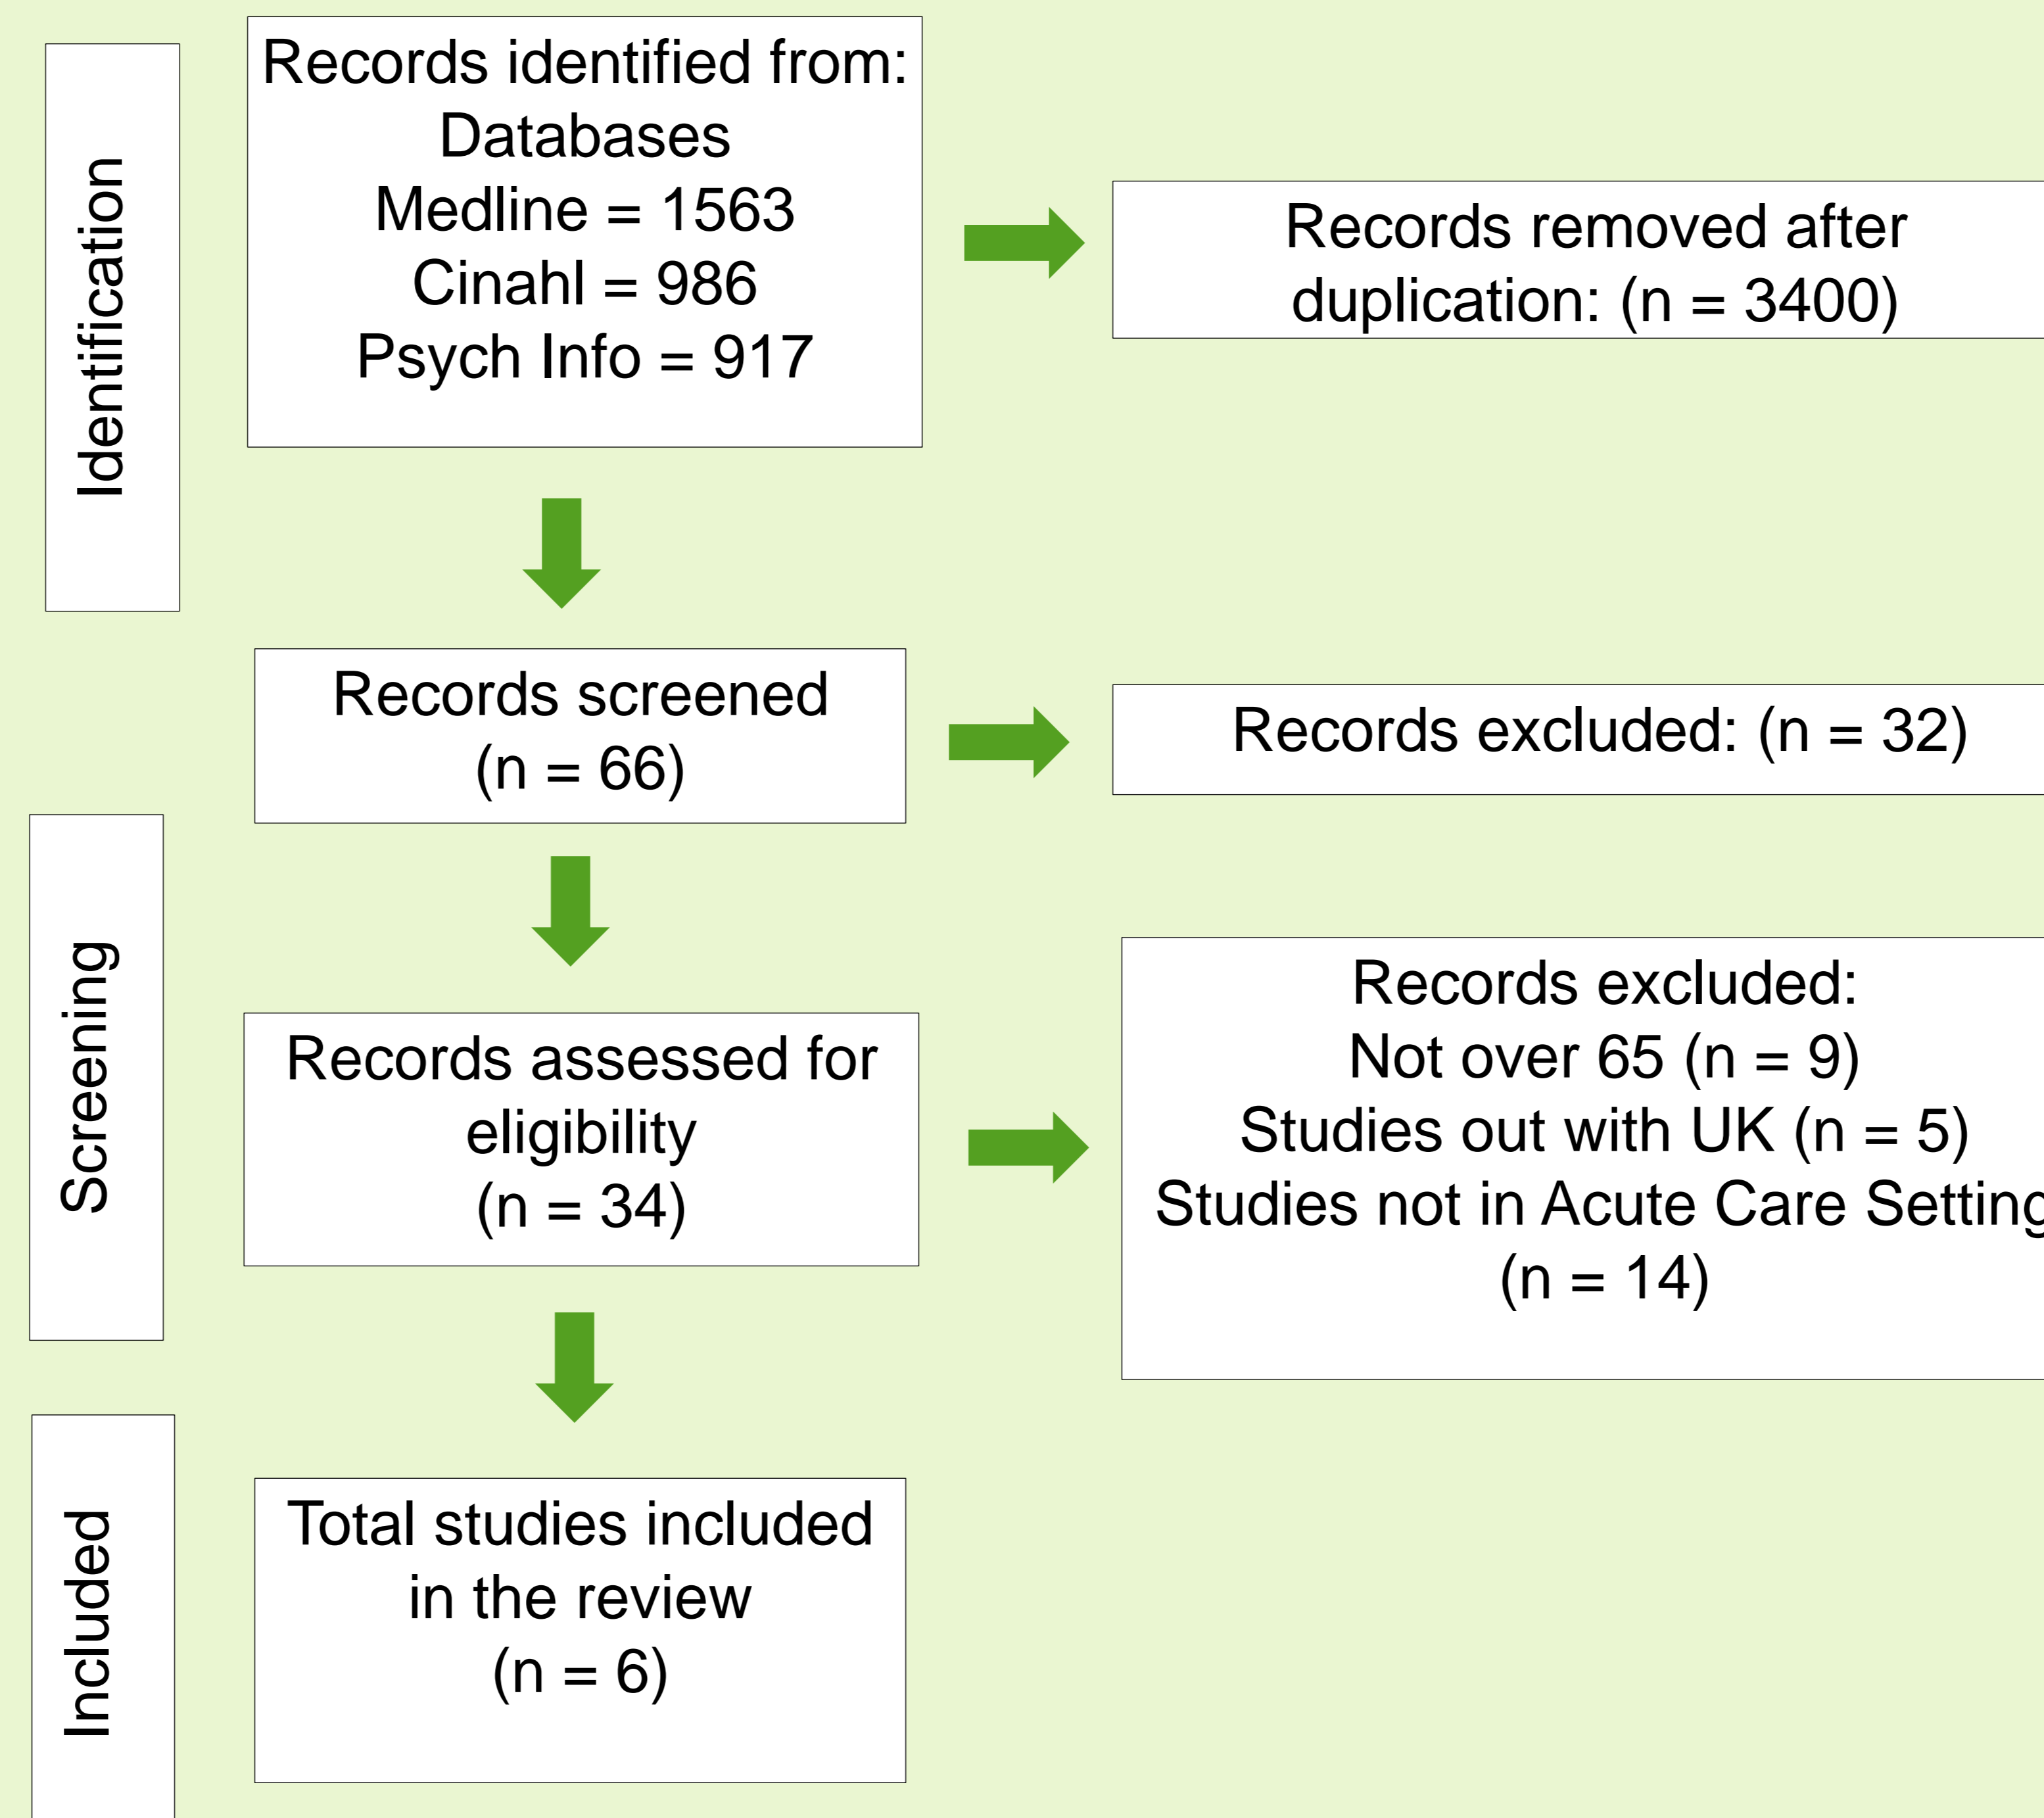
Identification

Records identified from:
Databases
Medline = 1563
Cinahl = 986
Psych Info = 917

Records removed after duplication: (n = 3400)

Records screened
(n = 66)

Records excluded: (n = 32)

Screening

Records assessed for eligibility
(n = 34)

Records excluded:
Not over 65 (n = 9)
Studies out with UK (n = 5)
Studies not in Acute Care Settin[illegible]
(n = 14)

Included

Total studies included in the review
(n = 6)